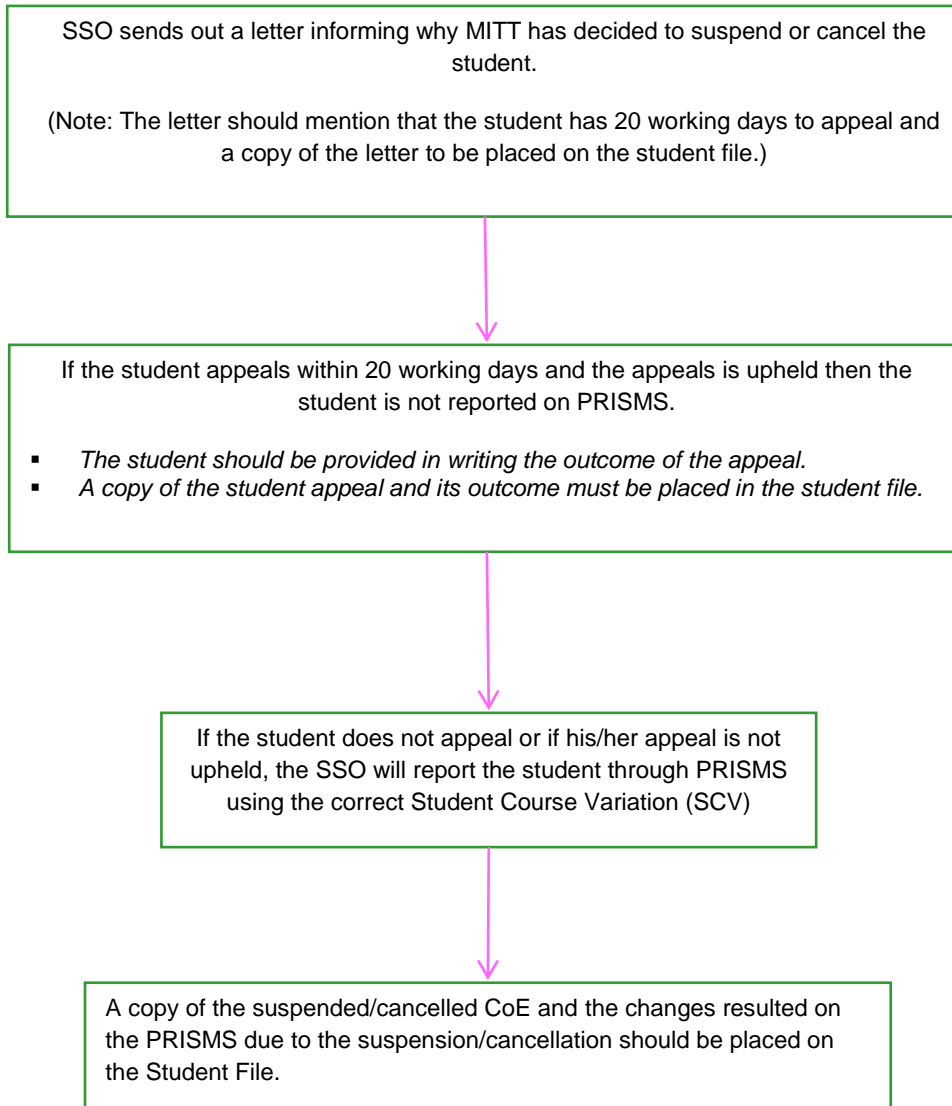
SSO sends out a letter informing why MITT has decided to suspend or cancel the student.

(Note: The letter should mention that the student has 20 working days to appeal and a copy of the letter to be placed on the student file.)

If the student appeals within 20 working days and the appeals is upheld then the student is not reported on PRISMS.

- The student should be provided in writing the outcome of the appeal.
- A copy of the student appeal and its outcome must be placed in the student file.

If the student does not appeal or if his/her appeal is not upheld, the SSO will report the student through PRISMS using the correct Student Course Variation (SCV)

A copy of the suspended/cancelled CoE and the changes resulted on the PRISMS due to the suspension/cancellation should be placed on the Student File.